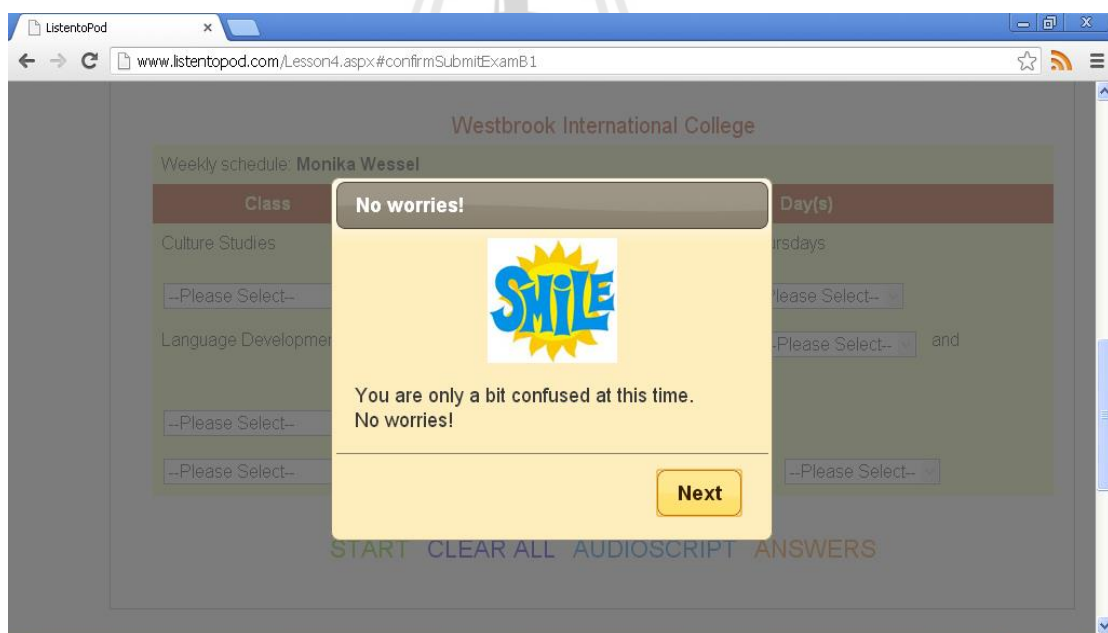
ListentoPod ×

www.listentopod.com/Lesson4.aspx#confirmSubmitExamB1

Westbrook International College

Weekly schedule: Monika Wessel

| Class | Day(s) |
|---|---|
| Culture Studies | ursdays |
| --Please Select-- | lease Select-- |
| Language Developme | -Please Select-- and |
| --Please Select-- | |
| --Please Select-- | --Please Select-- |

No worries!

SMILE

You are only a bit confused at this time. No worries!

Next

START CLEAR ALL AUDIOSCRIPT ANSWERS